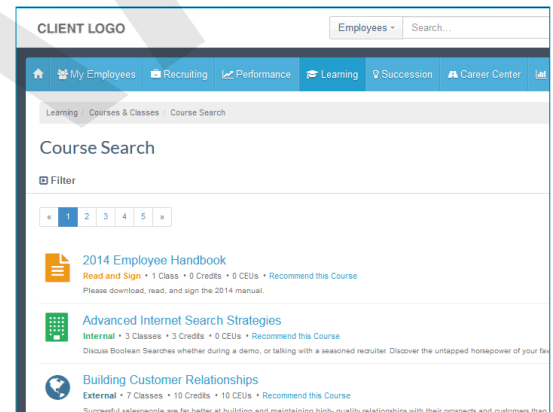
CLIENT LOGO

Employees ▾ Search...

My Employees Recruiting Performance Learning Succession Career Center

Learning / Courses & Classes / Course Search

Course Search

Filter

« 1 2 3 4 5 »

2014 Employee Handbook

Read and Sign • 1 Class • 0 Credits • 0 CEUs • Recommend this Course

Please download, read, and sign the 2014 manual.

Advanced Internet Search Strategies

Internal • 3 Classes • 3 Credits • 0 CEUs • Recommend this Course

Discuss Boolean Searches whether during a demo, or talking with a seasoned recruiter. Discover the untapped horsepower of your fav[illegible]

Building Customer Relationships

External • 7 Classes • 10 Credits • 10 CEUs • Recommend this Course

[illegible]